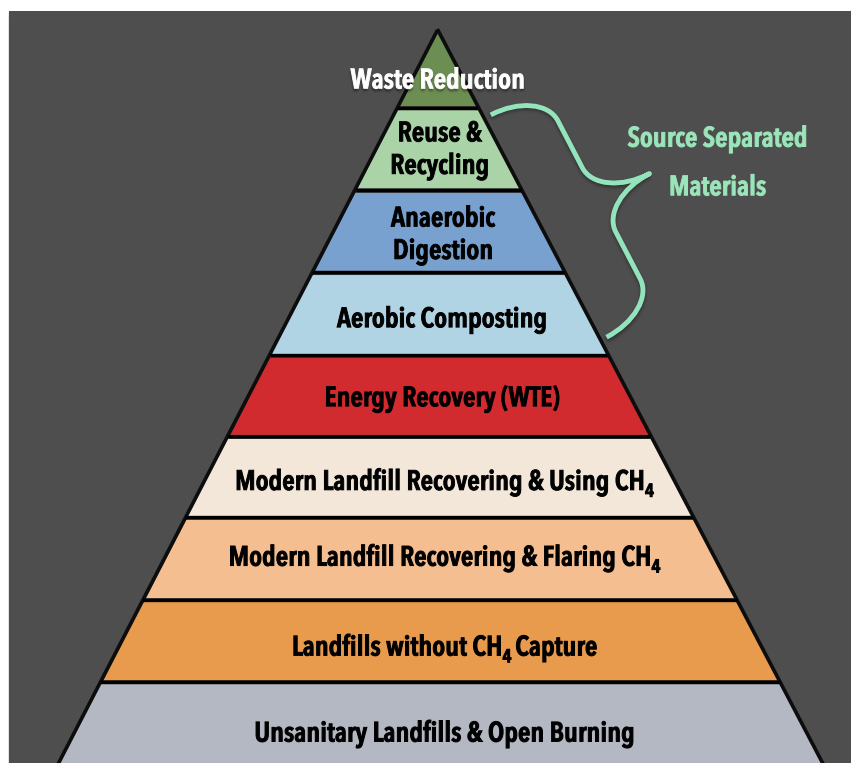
Waste Reduction

Reuse & Recycling

Anaerobic Digestion

Aerobic Composting

Source Separated Materials

Energy Recovery (WTE)

Modern Landfill Recovering & Using $CH_4$

Modern Landfill Recovering & Flaring $CH_4$

Landfills without $CH_4$ Capture

Unsanitary Landfills & Open Burning